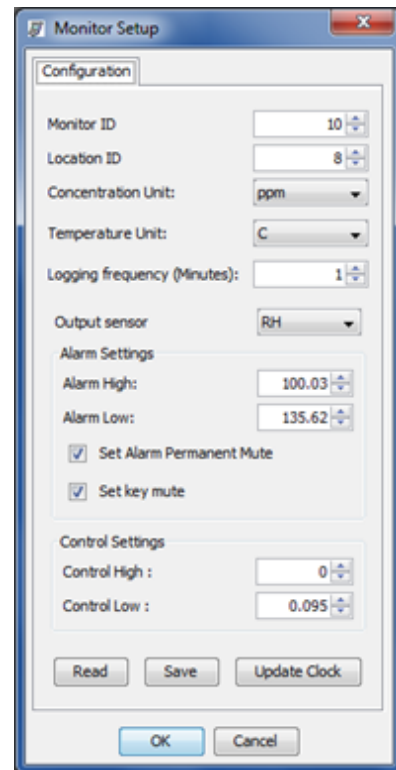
Monitor Setup

Configuration

Monitor ID 10

Location ID 8

Concentration Unit: ppm

Temperature Unit: C

Logging frequency (Minutes): 1

Output sensor RH

Alarm Settings

Alarm High: 100.03

Alarm Low: 135.62

Set Alarm Permanent Mute

Set key mute

Control Settings

Control High : 0

Control Low : 0.095

Read Save Update Clock

OK Cancel